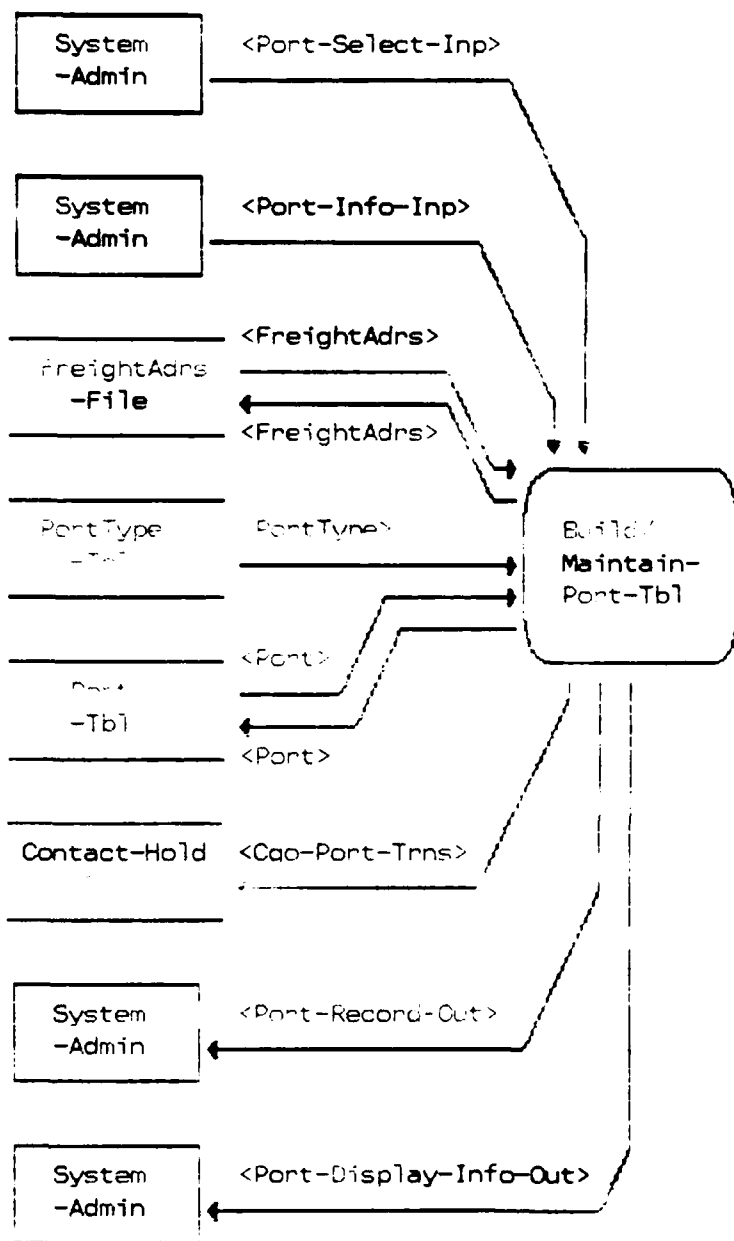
System -Admin

<Port-Select-Inp>

System -Admin

<Port-Info-Inp>

<FreightAdrs>

FreightAdrs -File

<FreightAdrs>

PortType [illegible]

<PortType>

Build/ Maintain-Port-Tbl

<Port>

Port -Tbl

<Port>

Contact-Hold

<Cgo-Port-Trns>

System -Admin

<Port-Record-Out>

System -Admin

<Port-Display-Info-Out>